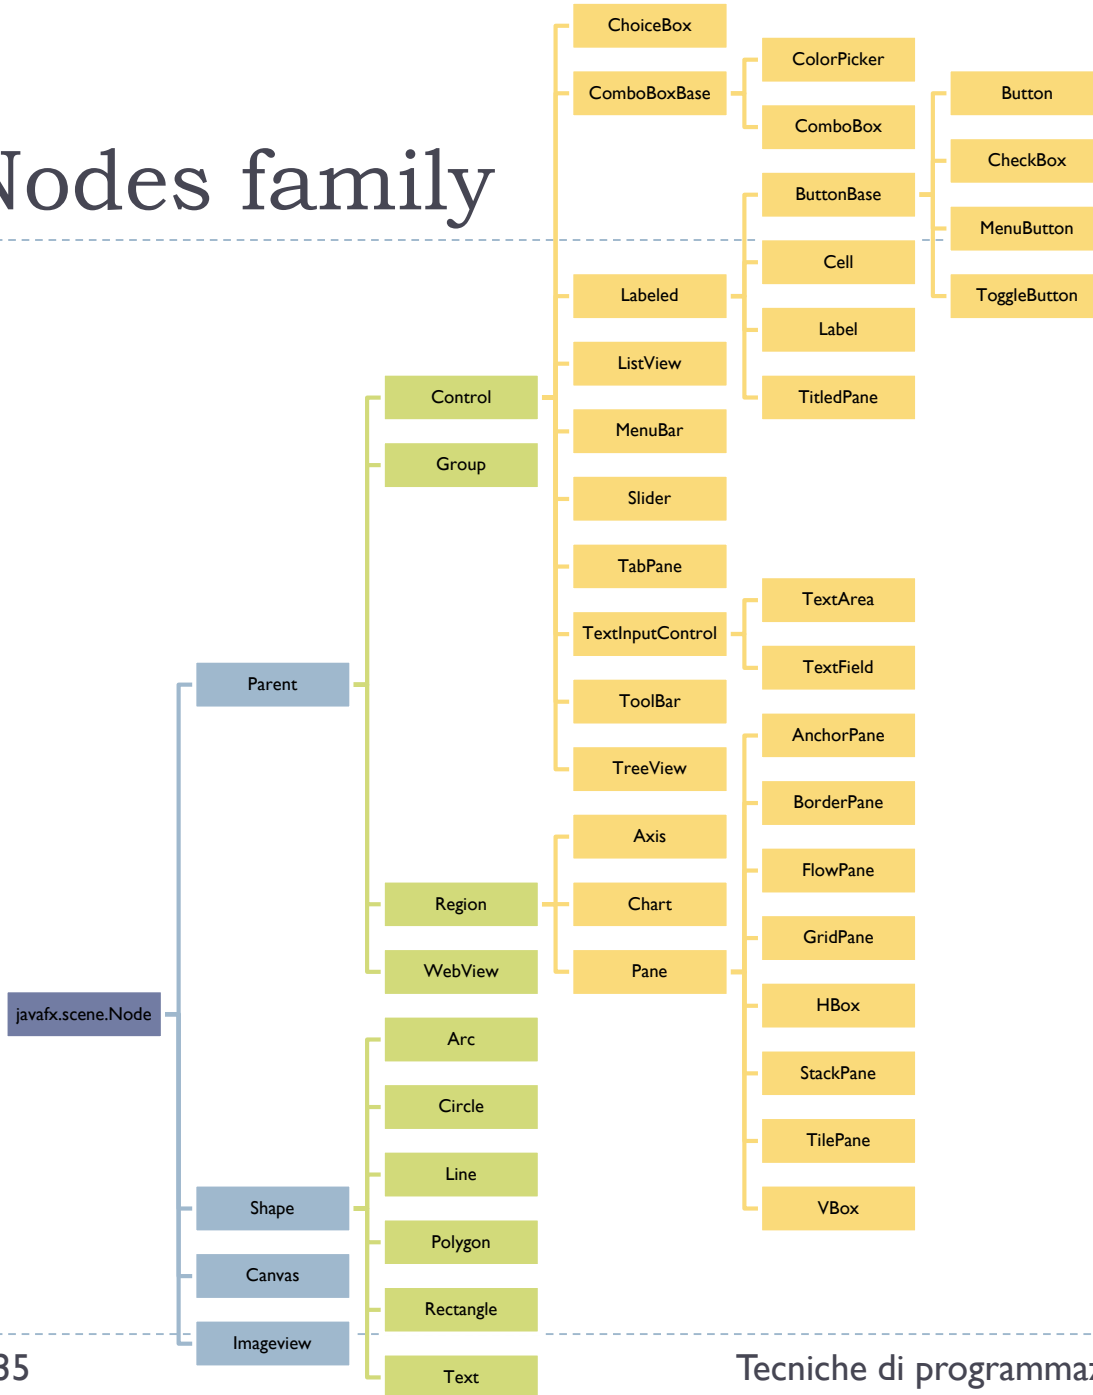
Nodes family

ChoiceBox
ComboBoxBase
ColorPicker
ComboBox
Button
CheckBox
ButtonBase
MenuButton
Cell
ToggleButton
Labeled
Label
ListView
TitledPane
Control
MenuBar
Group
Slider
TabPane
TextArea
TextInputControl
TextField
Parent
ToolBar
AnchorPane
TreeView
BorderPane
Axis
FlowPane
Region
Chart
GridPane
WebView
Pane
HBox
javafx.scene.Node
Arc
StackPane
Circle
TilePane
Line
VBox
Shape
Polygon
Canvas
Rectangle
Imageview
Text

35
Tecniche di programma